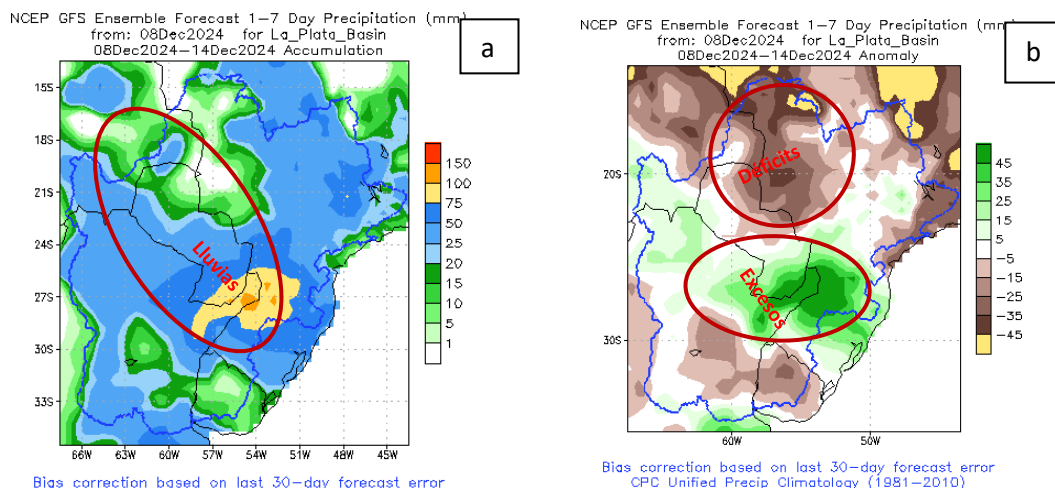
NCEP GFS Ensemble Forecast 1-7 Day Precipitation (mm)
from: 08Dec2024 for La_Plata_Basin
08Dec2024-14Dec2024 Accumulation

a

15S
18S
21S
24S
27S
30S
33S

66W 63W 60W 57W 54W 51W 48W 45W

Lluvias

150
100
75
50
25
20
15
10
5
1

Bias correction based on last 30-day forecast error

NCEP GFS Ensemble Forecast 1-7 Day Precipitation (mm)
from: 08Dec2024 for La_Plata_Basin
08Dec2024-14Dec2024 Anomaly

b

20S
30S

60W 50W

Déficits

Excesos

45
35
25
15
5
-5
-15
-25
-35
-45

Bias correction based on last 30-day forecast error
CPC Unified Precip Climatology (1981-2010)